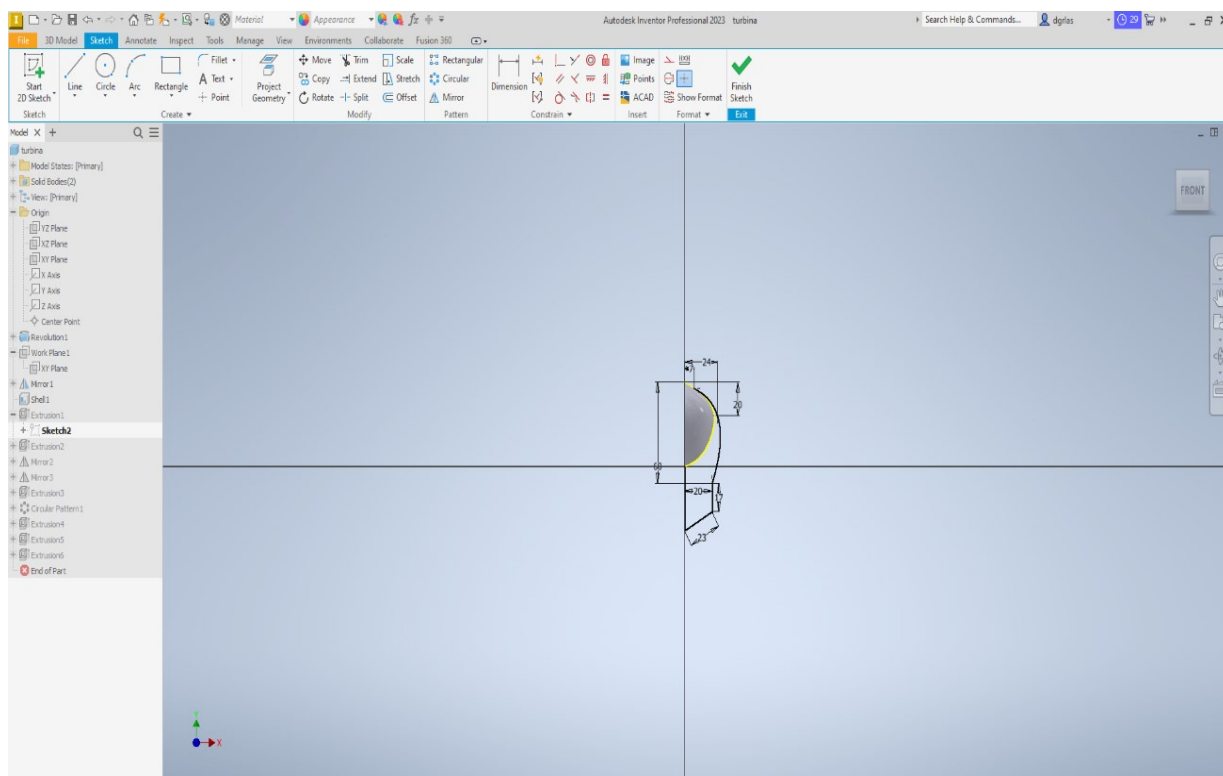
Material
Appearance
Autodesk Inventor Professional 2023 turbina
Search Help & Commands...
dgrlas
29

File 3D Model Sketch Annotate Inspect Tools Manage View Environments Collaborate Fusion 360

Start 2D Sketch
Sketch
Line Circle Arc Rectangle
Fillet
Text
Point
Create
Project Geometry
Move Trim Scale
Copy Extend Stretch
Rotate Split Offset
Modify
Rectangular
Circular
Mirror
Pattern
Dimension
Constrain
Image
Points
ACAD
Insert
Show Format
Format
Finish Sketch
Exit

Model
turbina
Model States: [Primary]
Solid Bodies(2)
View: [Primary]
Origin
YZ Plane
XZ Plane
XY Plane
X Axis
Y Axis
Z Axis
Center Point
Revolution1
Work Plane1
XY Plane
Mirror1
Shell1
Extrusion1
Sketch2
Extrusion2
Mirror2
Mirror3
Extrusion3
Circular Pattern1
Extrusion4
Extrusion5
Extrusion6
End of Part

FRONT

24
20
60
20
23

Y
X